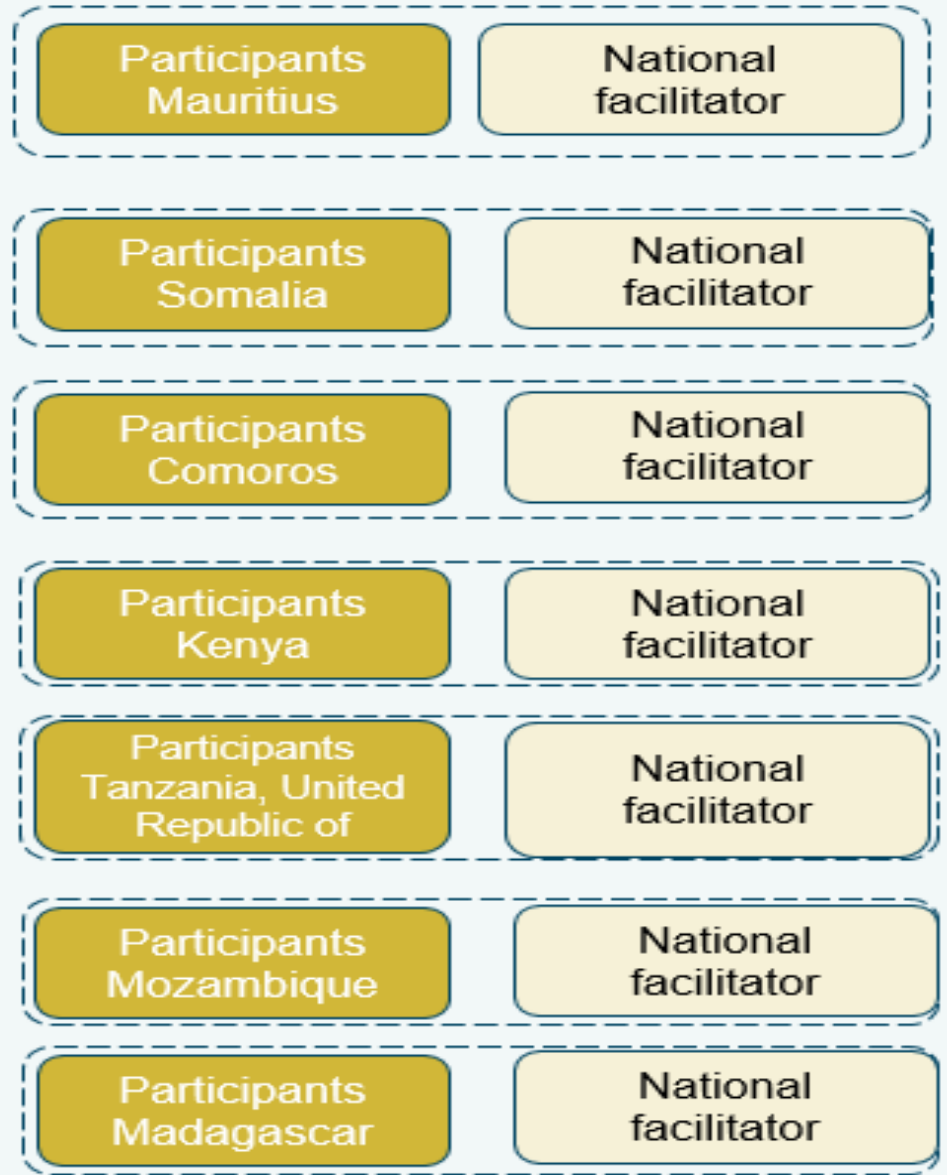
Participants Mauritius

National facilitator

Participants Somalia

National facilitator

Participants Comoros

National facilitator

Participants Kenya

National facilitator

Participants Tanzania, United Republic of

National facilitator

Participants Mozambique

National facilitator

Participants Madagascar

National facilitator